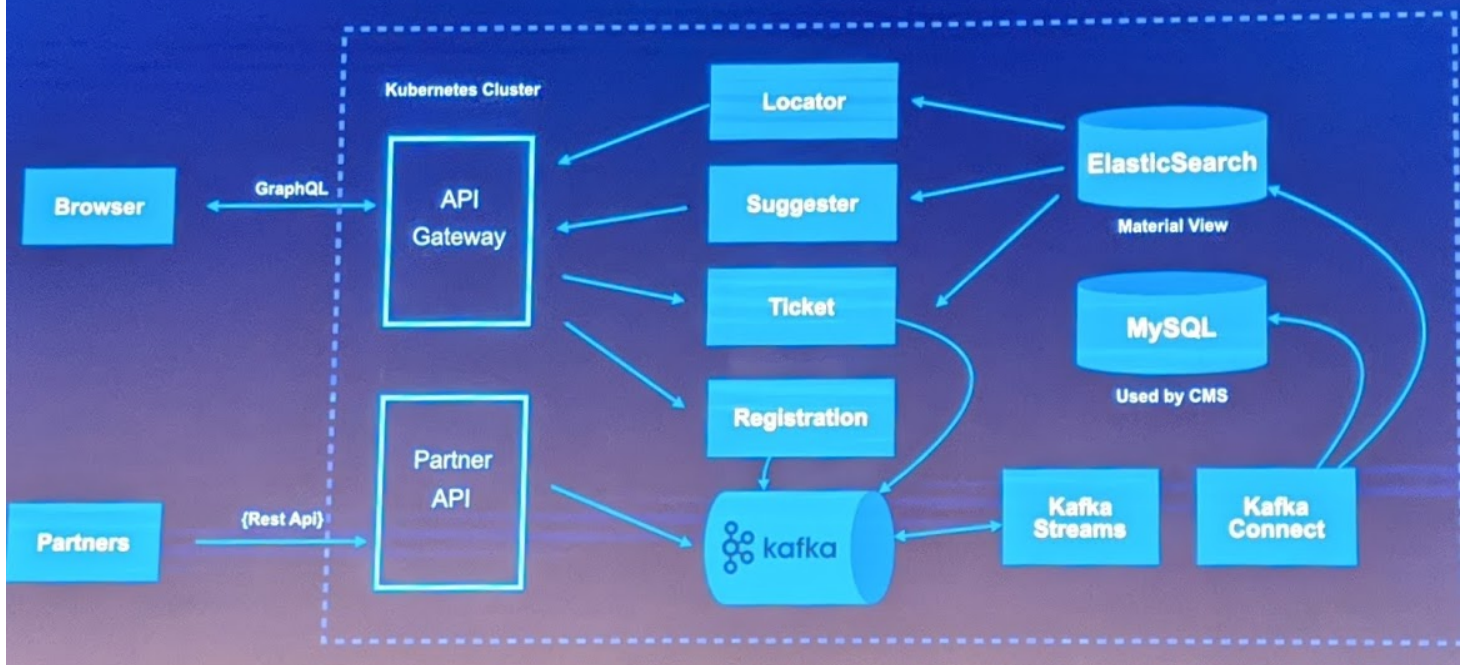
Kubernetes Cluster

Locator

ElasticSearch

Material View

Browser

GraphQL

API Gateway

Suggester

Ticket

MySQL

Used by CMS

Registration

Partner API

Partners

{Rest Api}

kafka

Kafka Streams

Kafka Connect